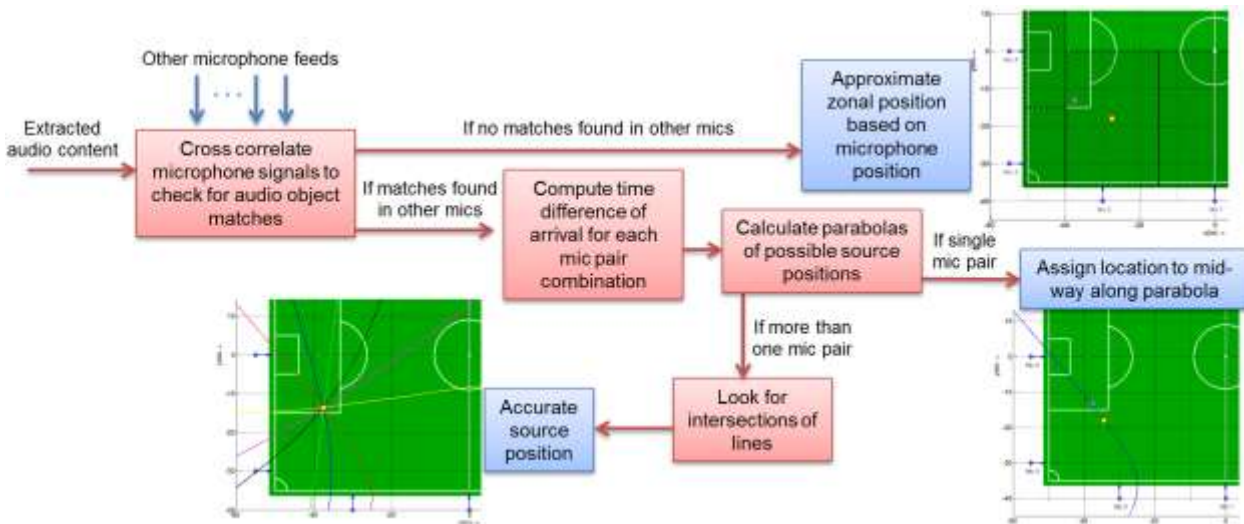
Other microphone feeds

Extracted audio content

Cross correlate microphone signals to check for audio object matches

If no matches found in other mics

Approximate zonal position based on microphone position

If matches found in other mics

Compute time difference of arrival for each mic pair combination

Calculate parabolas of possible source positions

If single mic pair

Assign location to mid-way along parabola

If more than one mic pair

Look for intersections of lines

Accurate source position